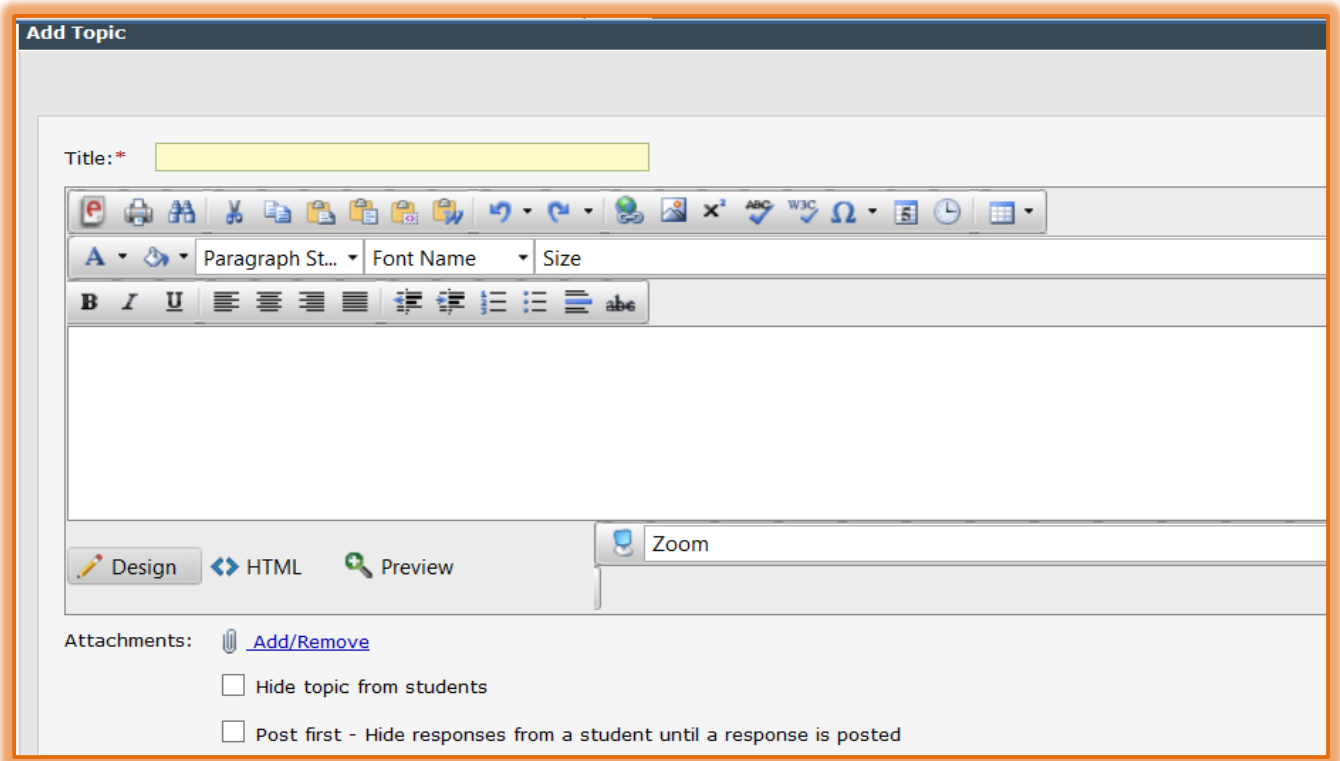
Add Topic

Title:*

Paragraph St... Font Name Size

B I U abc

Design HTML Preview

Zoom

Attachments: Add/Remove

Hide topic from students

Post first - Hide responses from a student until a response is posted